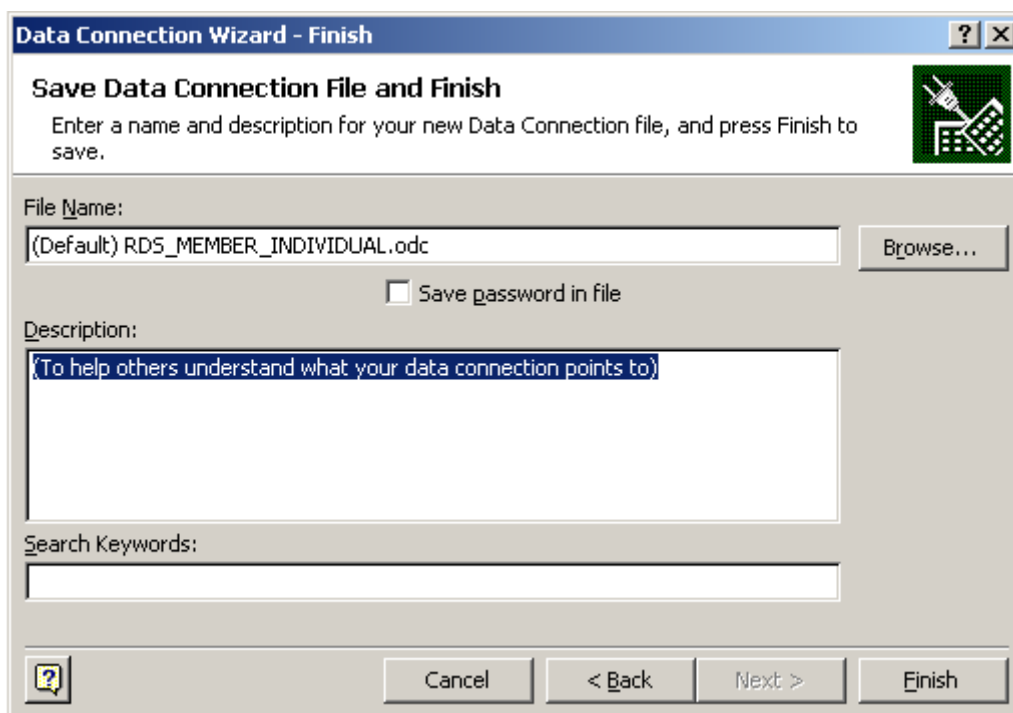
Data Connection Wizard - Finish

?

Save Data Connection File and Finish

Enter a name and description for your new Data Connection file, and press Finish to save.

File Name:

(Default) RDS_MEMBER_INDIVIDUAL.odc

Browse...

Save password in file

Description:

(To help others understand what your data connection points to)

Search Keywords:

Cancel

< Back

Next >

Finish